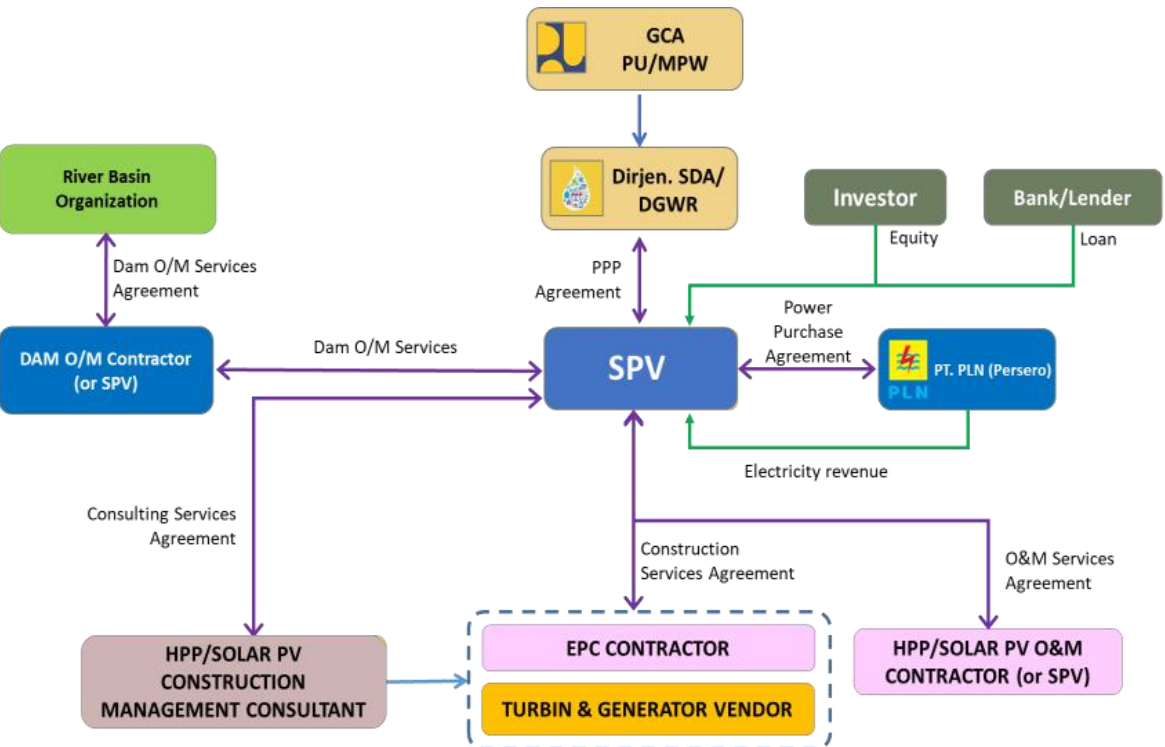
GCA
PU/MPW

Dirjen. SDA/
DGWR

River Basin
Organization

Dam O/M Services
Agreement

Investor

Bank/Lender

Equity

Loan

PPP
Agreement

Power
Purchase
Agreement

DAM O/M Contractor
(or SPV)

Dam O/M Services

SPV

PT. PLN (Persero)

PLN

Electricity revenue

Consulting Services
Agreement

Construction
Services Agreement

O&M Services
Agreement

HPP/SOLAR PV
CONSTRUCTION
MANAGEMENT CONSULTANT

EPC CONTRACTOR

TURBIN & GENERATOR VENDOR

HPP/SOLAR PV O&M
CONTRACTOR (or SPV)